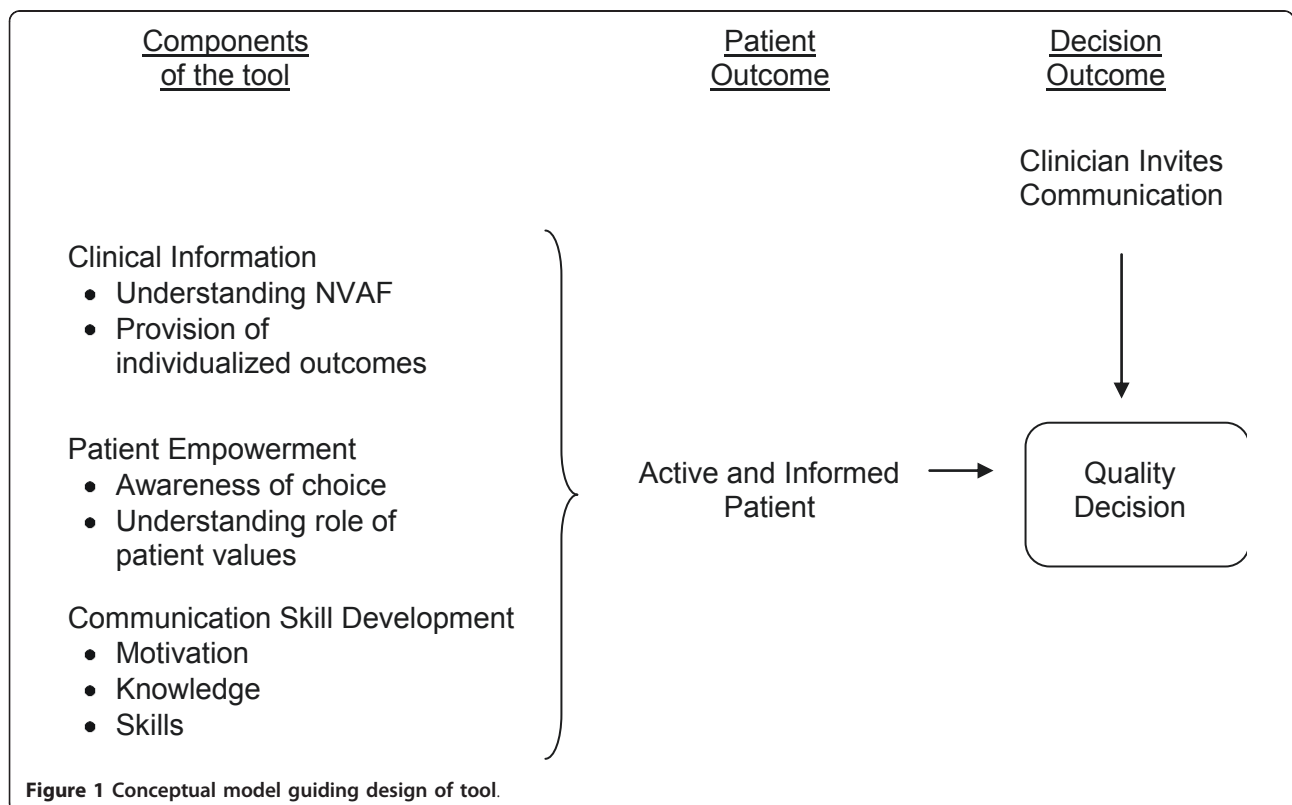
Components of the tool

Patient Outcome

Decision Outcome

Clinician Invites Communication

Clinical Information
- Understanding NVAF
- Provision of individualized outcomes

Patient Empowerment
- Awareness of choice
- Understanding role of patient values

Communication Skill Development
- Motivation
- Knowledge
- Skills

Active and Informed Patient

Quality Decision

**Figure 1 Conceptual model guiding design of tool**.